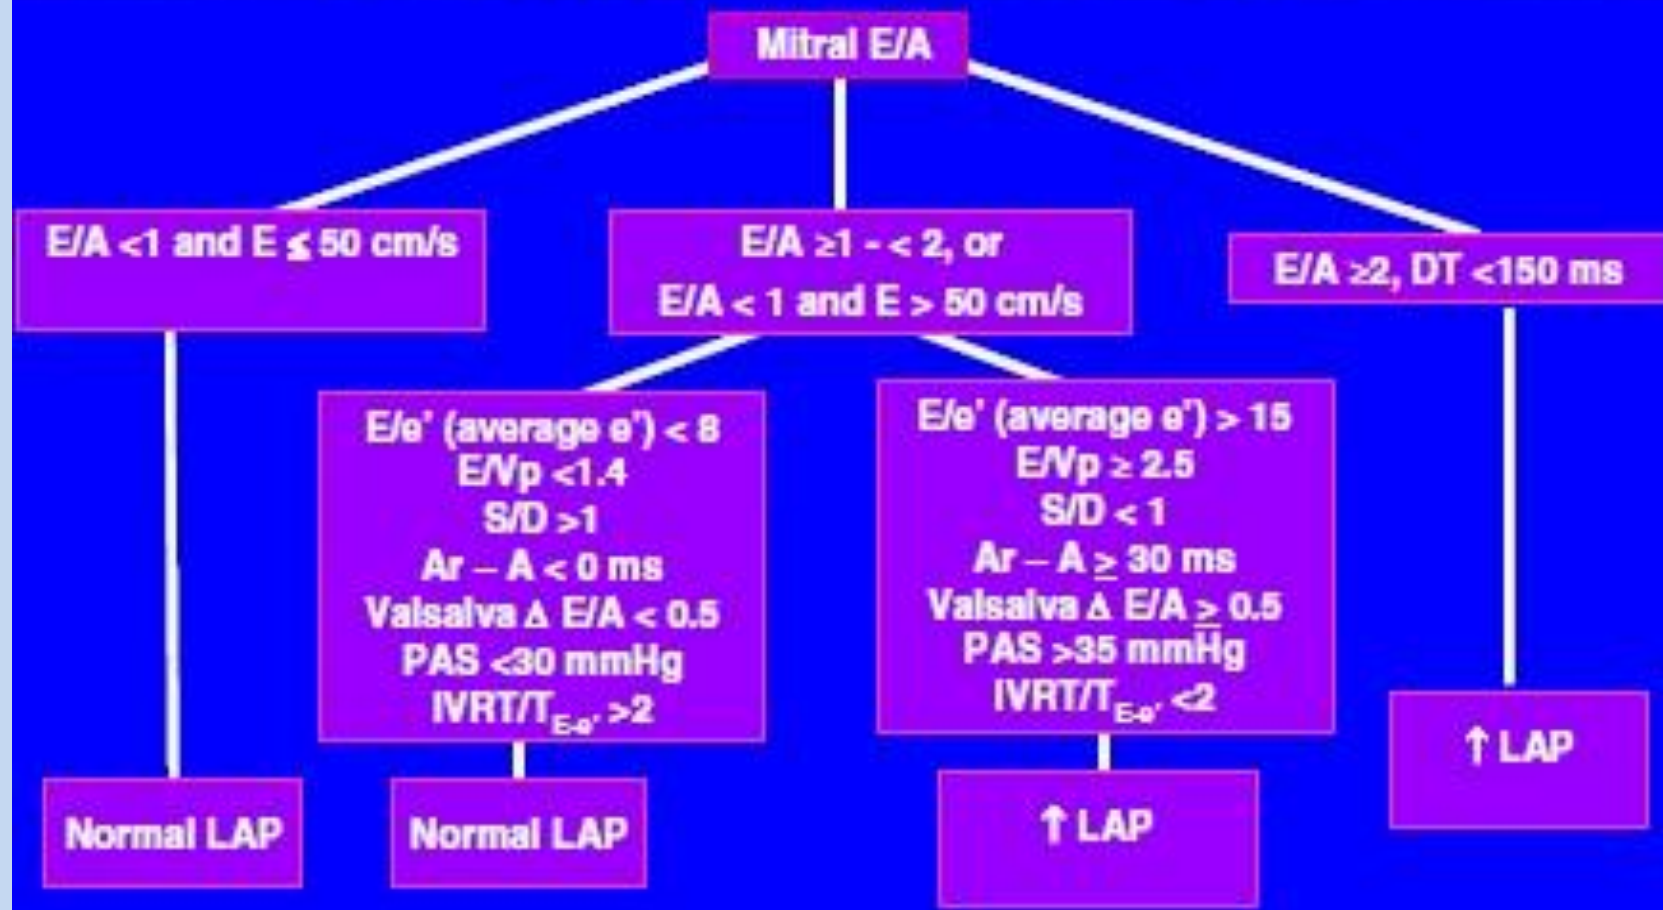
Mitral E/A

E/A <1 and E ≤ 50 cm/s

E/A ≥1 - < 2, or
E/A < 1 and E > 50 cm/s

E/A ≥2, DT <150 ms

E/e' (average e') < 8
E/Vp <1.4
S/D >1
Ar – A < 0 ms
Valsalva Δ E/A < 0.5
PAS <30 mmHg
IVRT/$T_{E-e'}$ >2

E/e' (average e') > 15
E/Vp ≥ 2.5
S/D < 1
Ar – A ≥ 30 ms
Valsalva Δ E/A ≥ 0.5
PAS >35 mmHg
IVRT/$T_{E-e'}$ <2

↑ LAP

Normal LAP

Normal LAP

↑ LAP